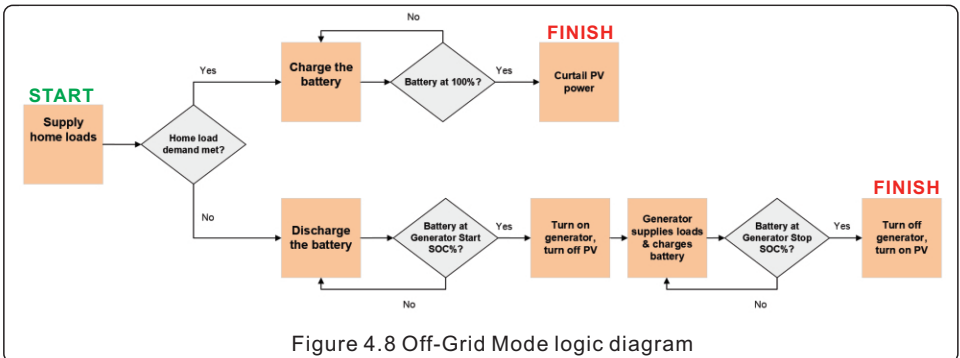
START

Supply home loads

Home load demand met?

Yes

Charge the battery

No

Battery at 100%?

Yes

FINISH

Curtail PV power

No

Discharge the battery

Battery at Generator Start SOC%?

No

Yes

Turn on generator, turn off PV

Generator supplies loads & charges battery

Battery at Generator Stop SOC%?

No

Yes

FINISH

Turn off generator, turn on PV

Figure 4.8 Off-Grid Mode logic diagram